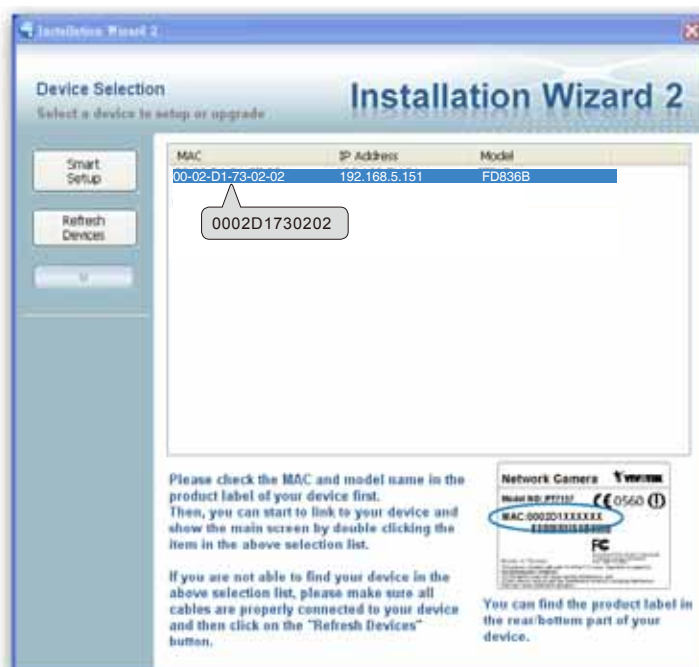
Installation Wizard 2

Device Selection
Select a device to setup or upgrade

Installation Wizard 2

Smart Setup

Refresh Devices

| MAC | IP Address | Model |
|---|---|---|
| 00-02-D1-73-02-02 | 192.168.5.151 | FD836B |

0002D1730202

Please check the MAC and model name in the product label of your device first.
Then, you can start to link to your device and show the main screen by double clicking the item in the above selection list.

If you are not able to find your device in the above selection list, please make sure all cables are properly connected to your device and then click on the "Refresh Devices" button.

Network Camera VIVOTEK
Model NO: PT7137 CE 0560 ⓘ
MAC:0002D1XXXXXX
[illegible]
FC
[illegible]

You can find the product label in the rear/bottom part of your device.